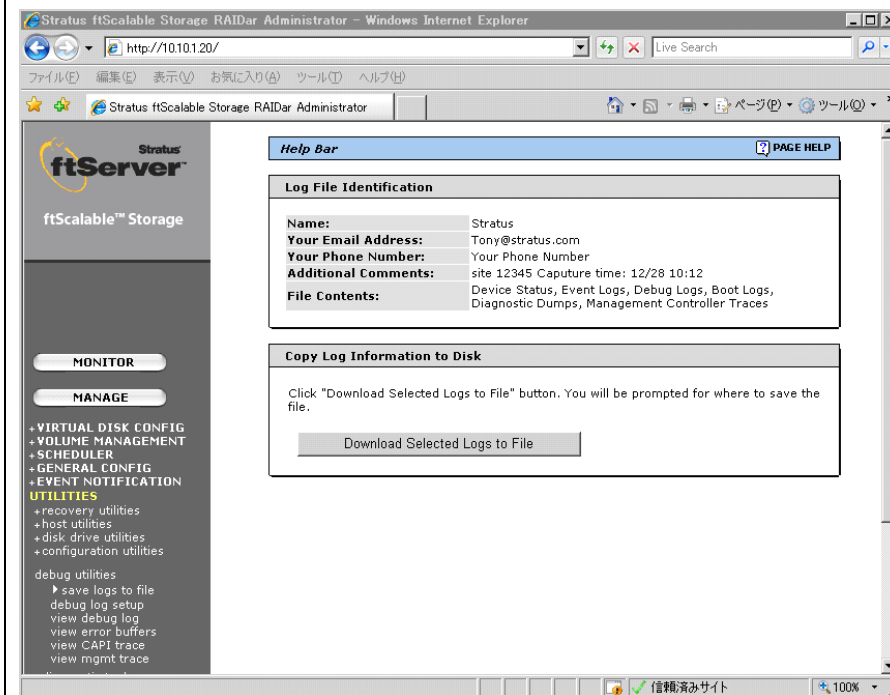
Stratus ftScalable Storage RAIDar Administrator - Windows Internet Explorer

http://10.10.1.20/

Live Search

ファイル(F) 編集(E) 表示(V) お気に入り(A) ツール(T) ヘルプ(H)

Stratus ftScalable Storage RAIDar Administrator

ページ(P) ツール(O)

Stratus ftServer

ftScalable™ Storage

Help Bar

PAGE HELP

Log File Identification

| Name: | Stratus |
|---|---|
| Your Email Address: | Tony@stratus.com |
| Your Phone Number: | Your Phone Number |
| Additional Comments: | site 12345 Caputure time: 12/28 10:12 |
| File Contents: | Device Status, Event Logs, Debug Logs, Boot Logs, Diagnostic Dumps, Management Controller Traces |

Copy Log Information to Disk

Click "Download Selected Logs to File" button. You will be prompted for where to save the file.

Download Selected Logs to File

MONITOR

MANAGE

+VIRTUAL DISK CONFIG
+VOLUME MANAGEMENT
+SCHEDULER
+GENERAL CONFIG
+EVENT NOTIFICATION
UTILITIES
+recovery utilities
+host utilities
+disk drive utilities
+configuration utilities

debug utilities
save logs to file
debug log setup
view debug log
view error buffers
view CAPI trace
view mgmt trace

信頼済みサイト

100%